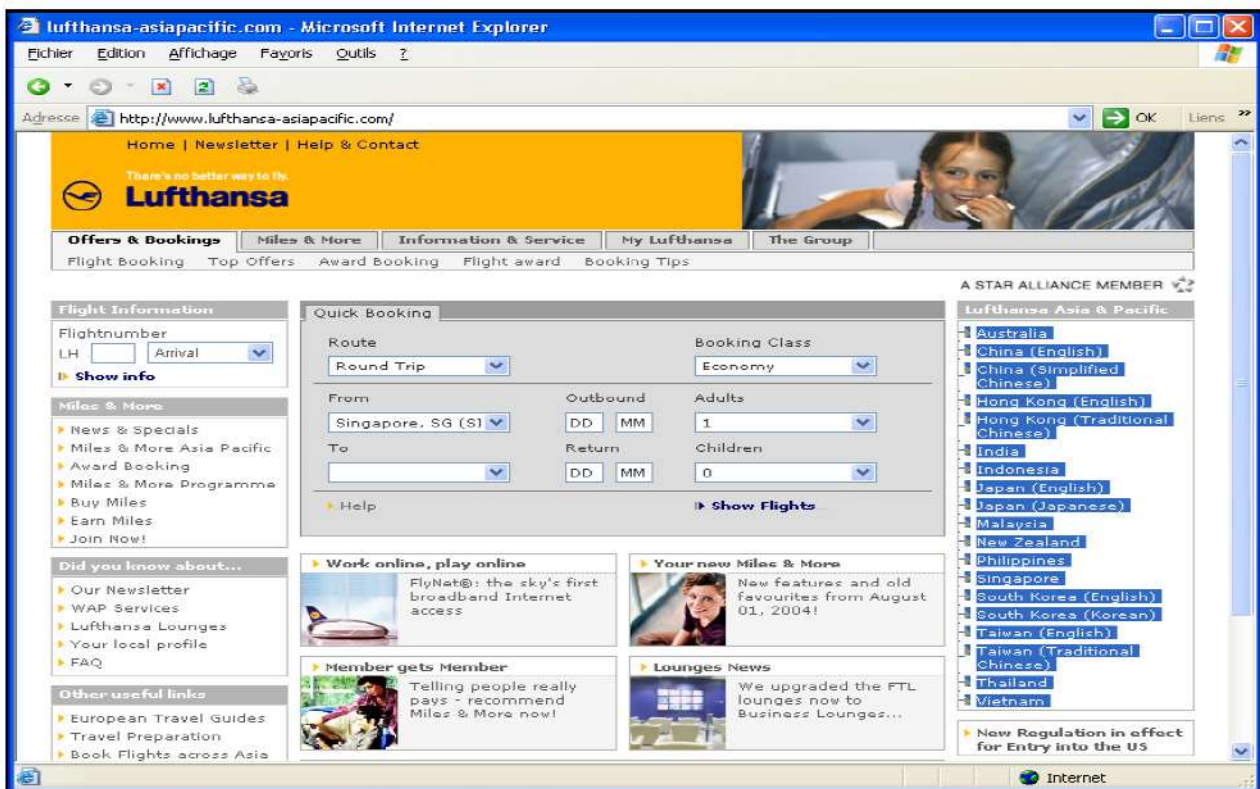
lufthansa-asiapacific.com - Microsoft Internet Explorer

Fichier Edition Affichage Favoris Outils ?

Adresse http://www.lufthansa-asiapacific.com/ OK Liens

Home | Newsletter | Help & Contact

There's no better way to fly.
Lufthansa

Offers & Bookings | Miles & More | Information & Service | My Lufthansa | The Group

Flight Booking Top Offers Award Booking Flight award Booking Tips

A STAR ALLIANCE MEMBER

Flight Information
Flightnumber
LH Arrival
Show info

Miles & More
News & Specials
Miles & More Asia Pacific
Award Booking
Miles & More Programme
Buy Miles
Earn Miles
Join Now!

Did you know about...
Our Newsletter
WAP Services
Lufthansa Lounges
Your local profile
FAQ

Other useful links
European Travel Guides
Travel Preparation
Book Flights across Asia

Quick Booking
Route
Round Trip
Booking Class
Economy
From
Singapore, SG (SI
Outbound
DD MM
Adults
1
To
Return
DD MM
Children
0
Help
Show Flights

Work online, play online
FlyNet®: the sky's first broadband Internet access

Your new Miles & More
New features and old favourites from August 01, 2004!

Member gets Member
Telling people really pays - recommend Miles & More now!

Lounges News
We upgraded the FTL lounges now to Business Lounges...

Lufthansa Asia & Pacific
Australia
China (English)
China (Simplified Chinese)
Hong Kong (English)
Hong Kong (Traditional Chinese)
India
Indonesia
Japan (English)
Japan (Japanese)
Malaysia
New Zealand
Philippines
Singapore
South Korea (English)
South Korea (Korean)
Taiwan (English)
Taiwan (Traditional Chinese)
Thailand
Vietnam

New Regulation in effect for Entry into the US

Internet